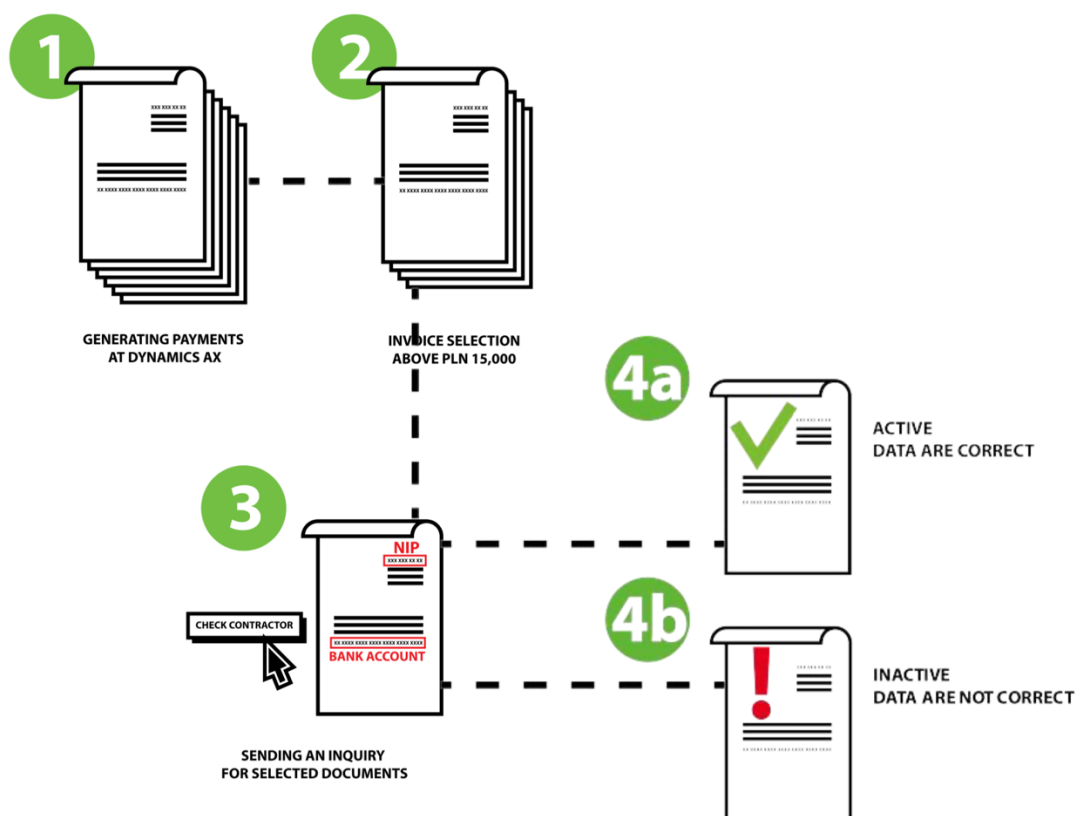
1

2

xxx xxx xx xx

xx xxxx xxxx xxxx xxxx xxxx

xxx xxx xx xx

xx xxxx xxxx xxxx xxxx xxxx

GENERATING PAYMENTS AT DYNAMICS AX

INVOICE SELECTION ABOVE PLN 15,000

4a

ACTIVE
DATA ARE CORRECT

3

NIP

xxx xxx xx xx

CHECK CONTRACTOR

xx xxxx xxxx xxxx xxxx xxxx

BANK ACCOUNT

4b

INACTIVE
DATA ARE NOT CORRECT

SENDING AN INQUIRY FOR SELECTED DOCUMENTS